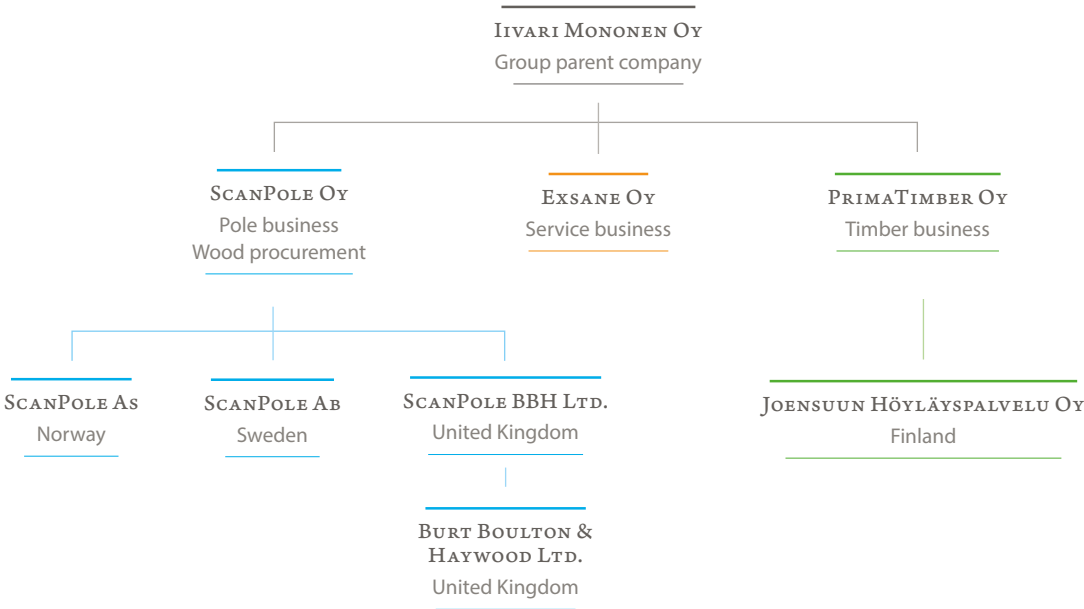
Iivari Mononen Oy
Group parent company

ScanPole Oy
Pole business
Wood procurement

Exsane Oy
Service business

PrimaTimber Oy
Timber business

ScanPole As
Norway

ScanPole Ab
Sweden

ScanPole BBH Ltd.
United Kingdom

Joensuun Höyläyspalvelu Oy
Finland

Burt Boulton & Haywood Ltd.
United Kingdom